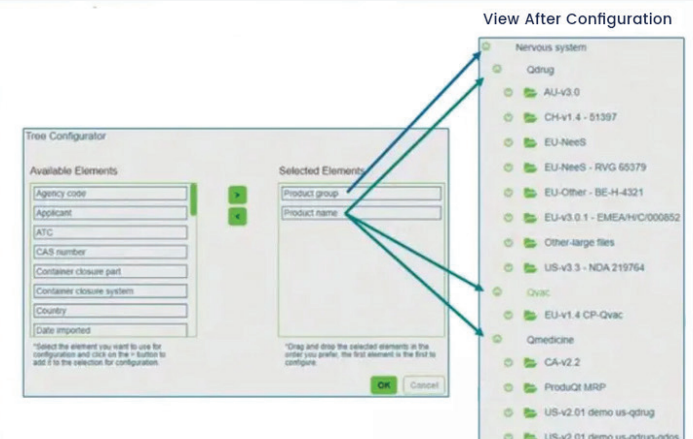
View After Configuration

Tree Configurator

Available Elements

Agency code
Applicant
ATC
CAS number
Container closure part
Container closure system
Country
Date imported

*Select the element you want to use for configuration and click on the > button to add it to the selection for configuration.

>
<

Selected Elements

Product group
Product name

*Drag and drop the selected elements in the order you prefer, the first element is the first to configure.

OK
Cancel

Nervous system
Qdrug
AU-v3.0
CH-v1.4 - 51397
EU-NeeS
EU-NeeS - RVG 65379
EU-Other - BE-H-4321
EU-v3.0.1 - EMEA/H/C/000852
Other-large files
US-v3.3 - NDA 219764
Qvac
EU-v1.4 CP-Qvac
Qmedicine
CA-v2.2
ProduQt MRP
US-v2.01 demo us-qdrug
US-v2.01 demo us-qdrug-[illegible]